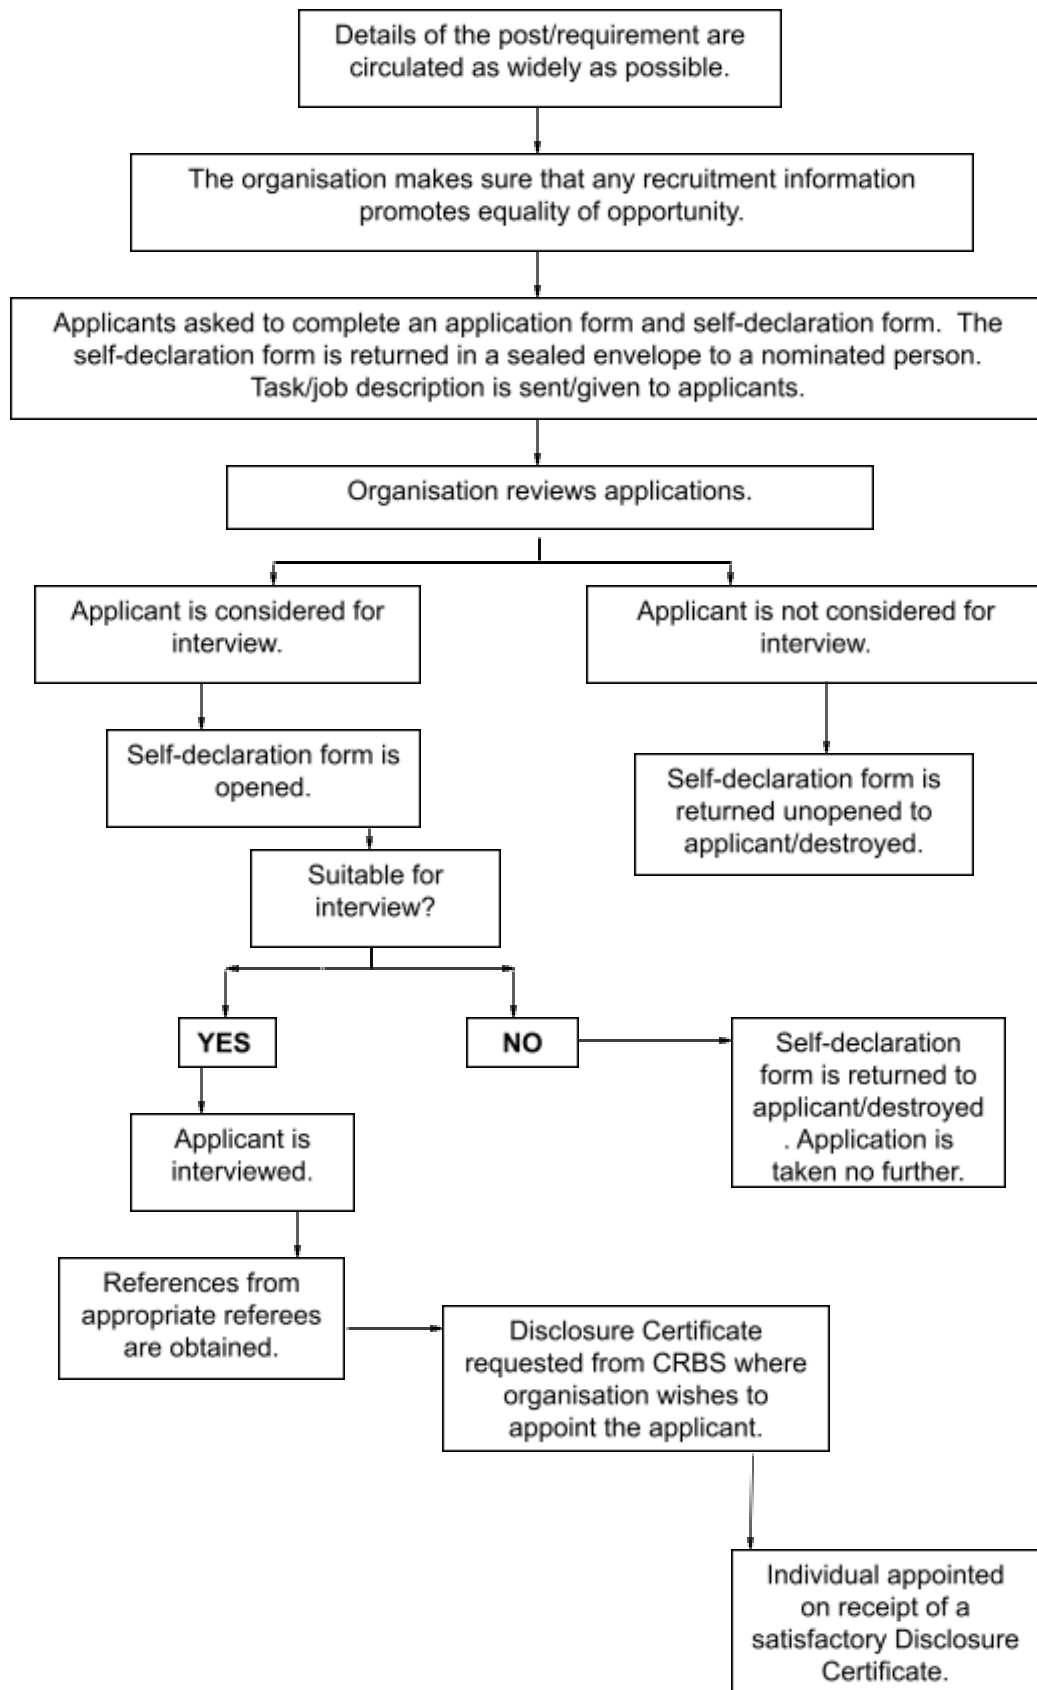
Details of the post/requirement are circulated as widely as possible.

The organisation makes sure that any recruitment information promotes equality of opportunity.

Applicants asked to complete an application form and self-declaration form. The self-declaration form is returned in a sealed envelope to a nominated person. Task/job description is sent/given to applicants.

Organisation reviews applications.

Applicant is considered for interview.

Applicant is not considered for interview.

Self-declaration form is opened.

Self-declaration form is returned unopened to applicant/destroyed.

Suitable for interview?

YES

NO

Self-declaration form is returned to applicant/destroyed. Application is taken no further.

Applicant is interviewed.

References from appropriate referees are obtained.

Disclosure Certificate requested from CRBS where organisation wishes to appoint the applicant.

Individual appointed on receipt of a satisfactory Disclosure Certificate.